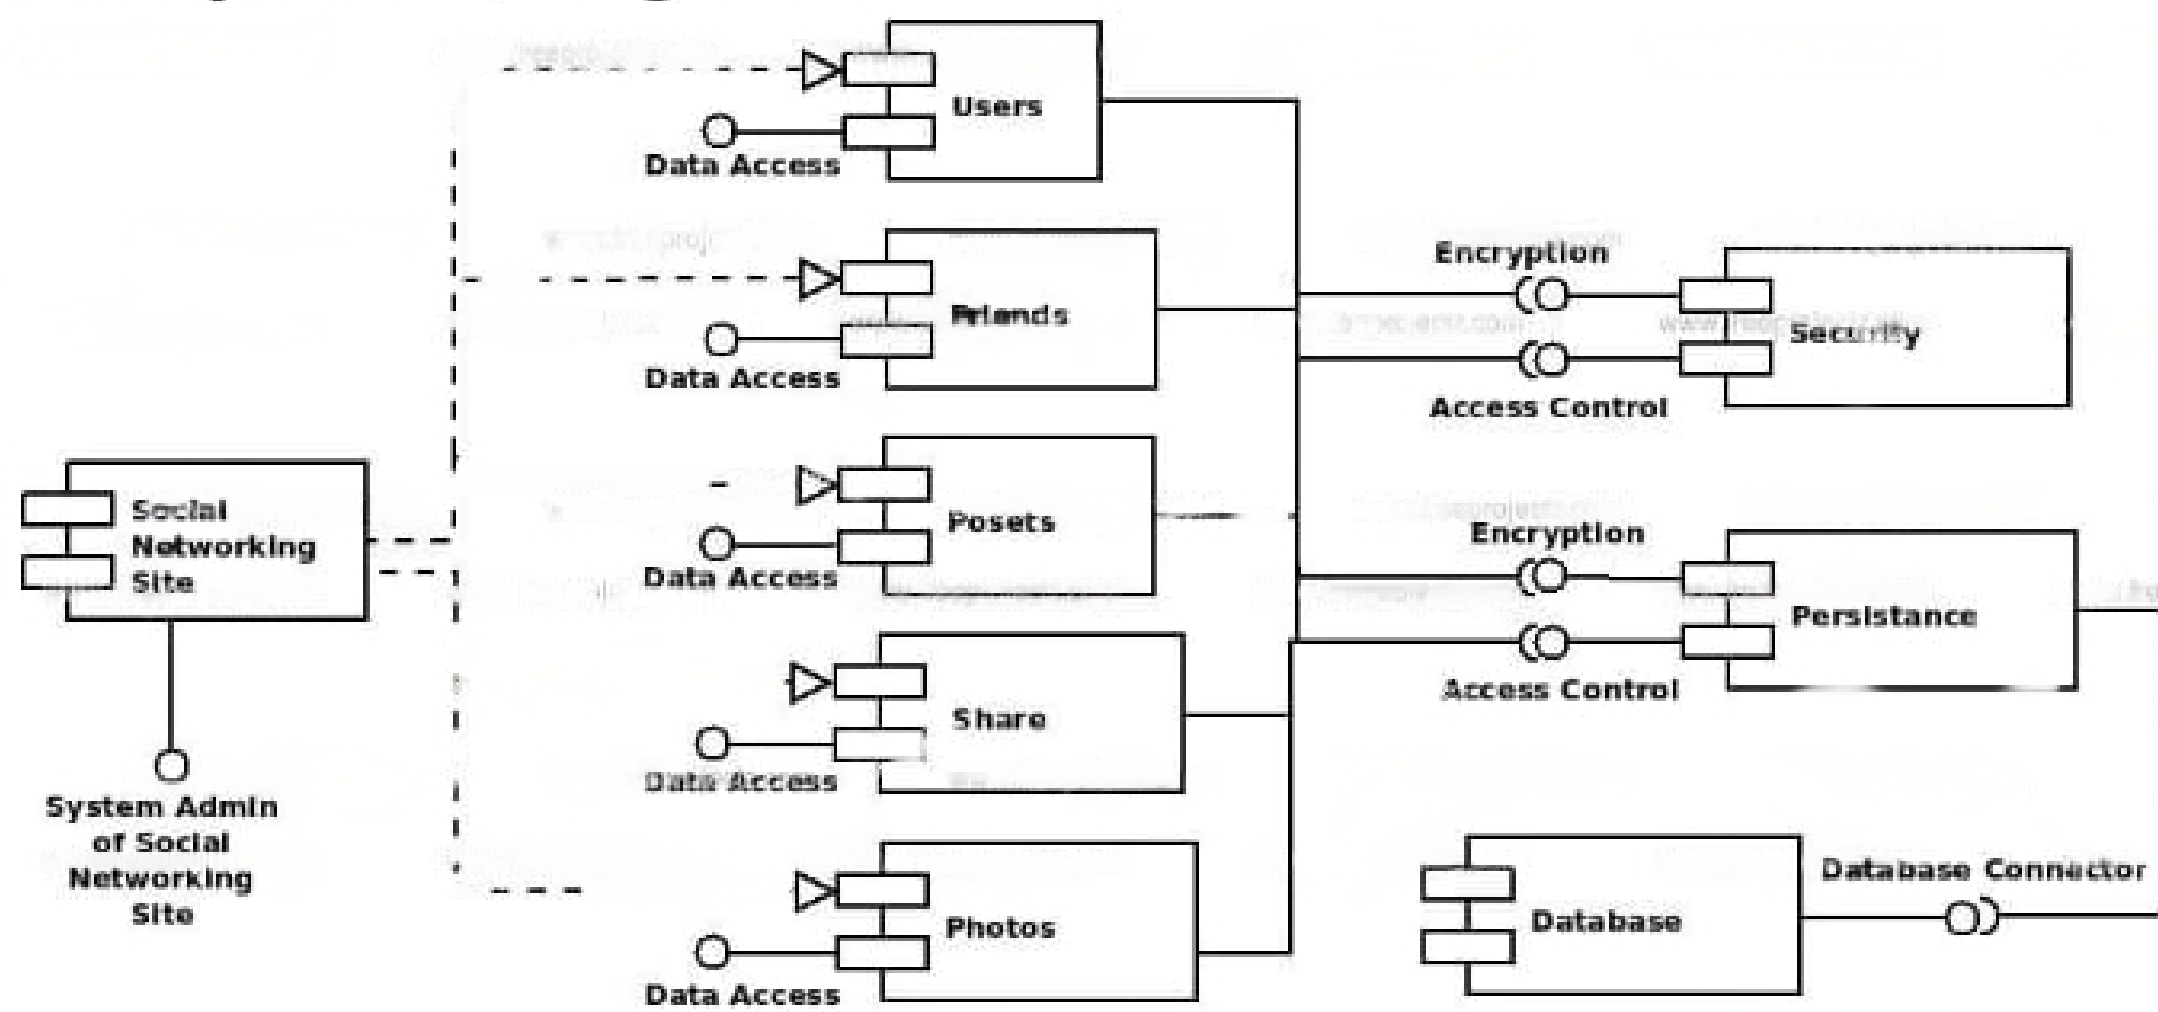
Users
Data Access
Frlends
Data Access
Posets
Data Access
Share
Data Access
Photos
Data Access
Social Networking Site
System Admin of Social Networking Site
Encryption
Access Control
Security
Encryption
Access Control
Persistance
Database
Database Connector